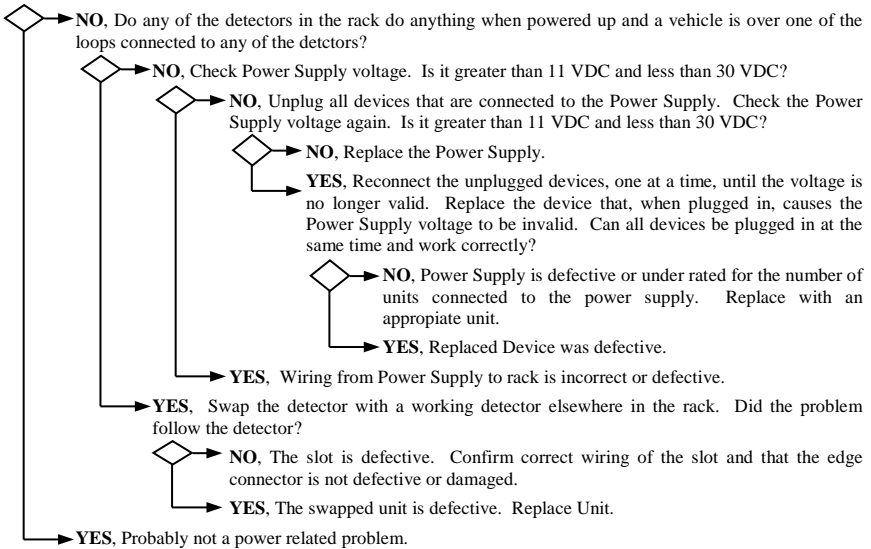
**NO**, Do any of the detectors in the rack do anything when powered up and a vehicle is over one of the loops connected to any of the detctors?

**NO**, Check Power Supply voltage. Is it greater than 11 VDC and less than 30 VDC?

**NO**, Unplug all devices that are connected to the Power Supply. Check the Power Supply voltage again. Is it greater than 11 VDC and less than 30 VDC?

**NO**, Replace the Power Supply.

**YES**, Reconnect the unplugged devices, one at a time, until the voltage is no longer valid. Replace the device that, when plugged in, causes the Power Supply voltage to be invalid. Can all devices be plugged in at the same time and work correctly?

**NO**, Power Supply is defective or under rated for the number of units connected to the power supply. Replace with an appropiate unit.

**YES**, Replaced Device was defective.

**YES**, Wiring from Power Supply to rack is incorrect or defective.

**YES**, Swap the detector with a working detector elsewhere in the rack. Did the problem follow the detector?

**NO**, The slot is defective. Confirm correct wiring of the slot and that the edge connector is not defective or damaged.

**YES**, The swapped unit is defective. Replace Unit.

**YES**, Probably not a power related problem.